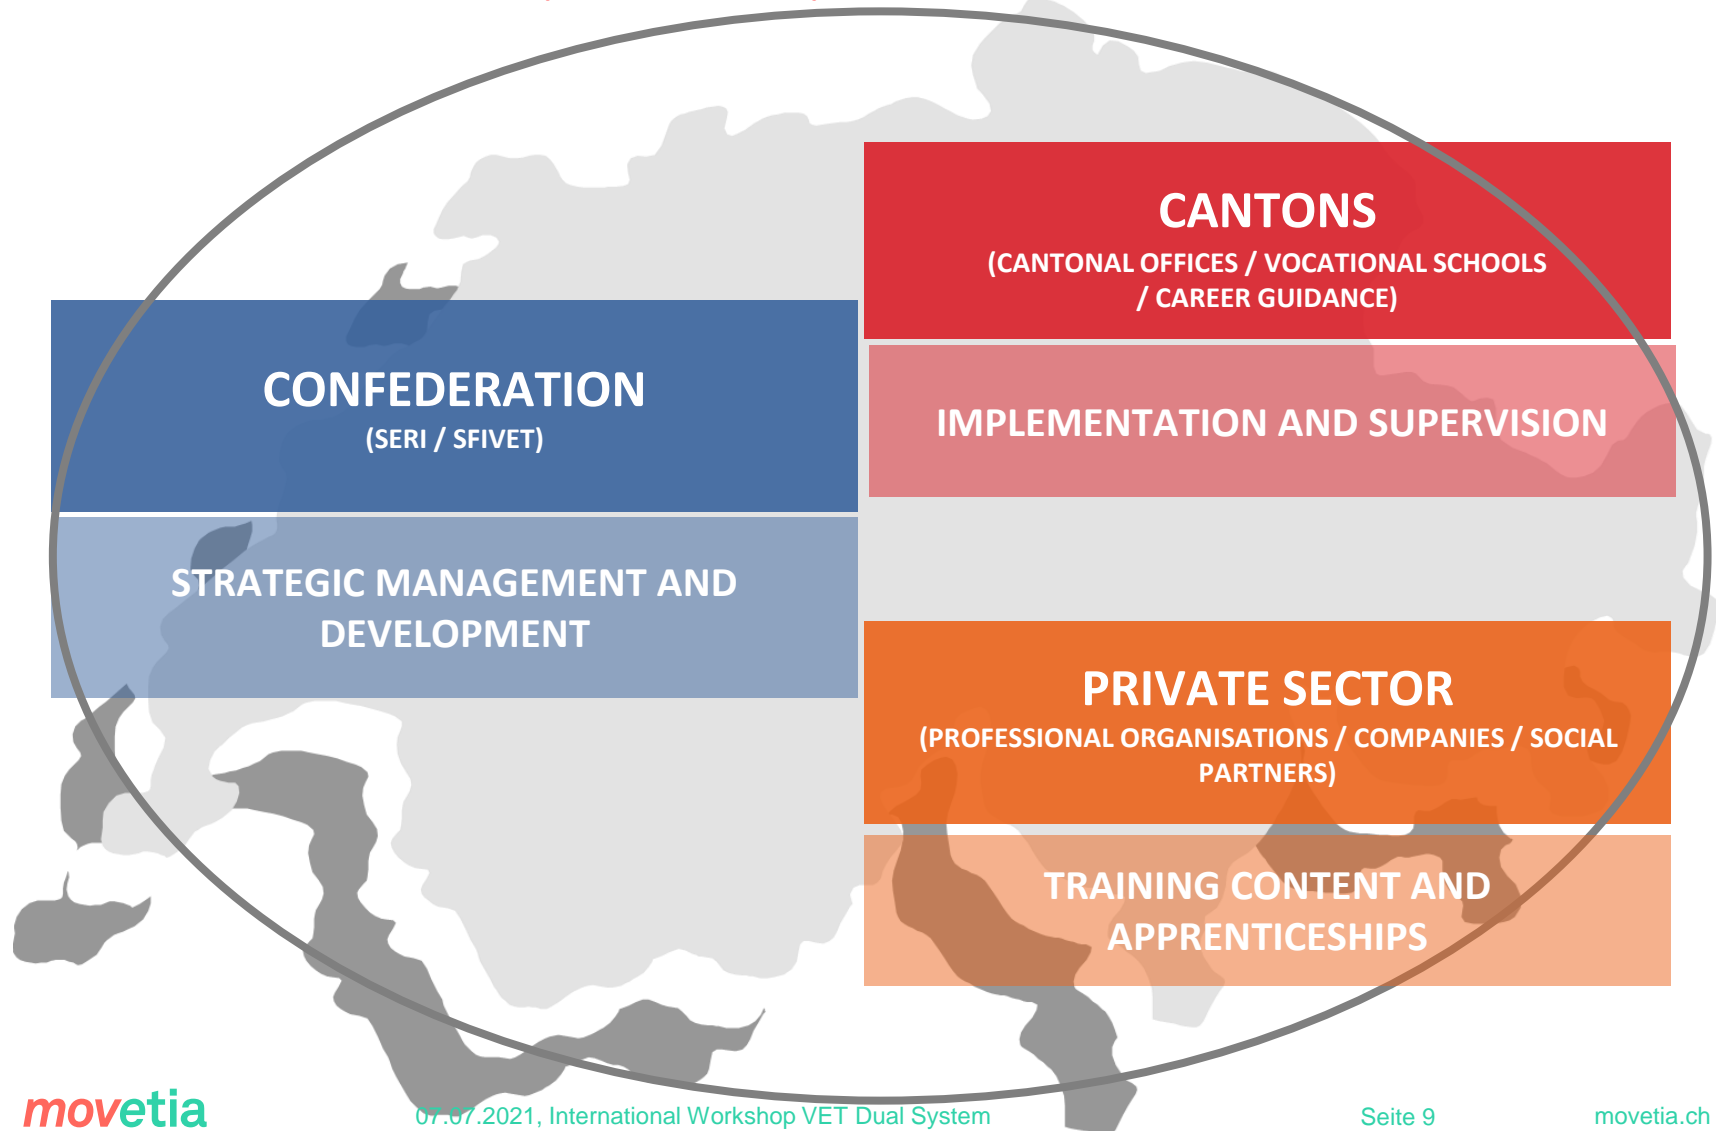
CANTONS
(CANTONAL OFFICES / VOCATIONAL SCHOOLS / CAREER GUIDANCE)

IMPLEMENTATION AND SUPERVISION

CONFEDERATION
(SERI / SFIVET)

STRATEGIC MANAGEMENT AND DEVELOPMENT

PRIVATE SECTOR
(PROFESSIONAL ORGANISATIONS / COMPANIES / SOCIAL PARTNERS)

TRAINING CONTENT AND APPRENTICESHIPS

movetia

07.07.2021, International Workshop VET Dual System

Seite 9

movetia.ch